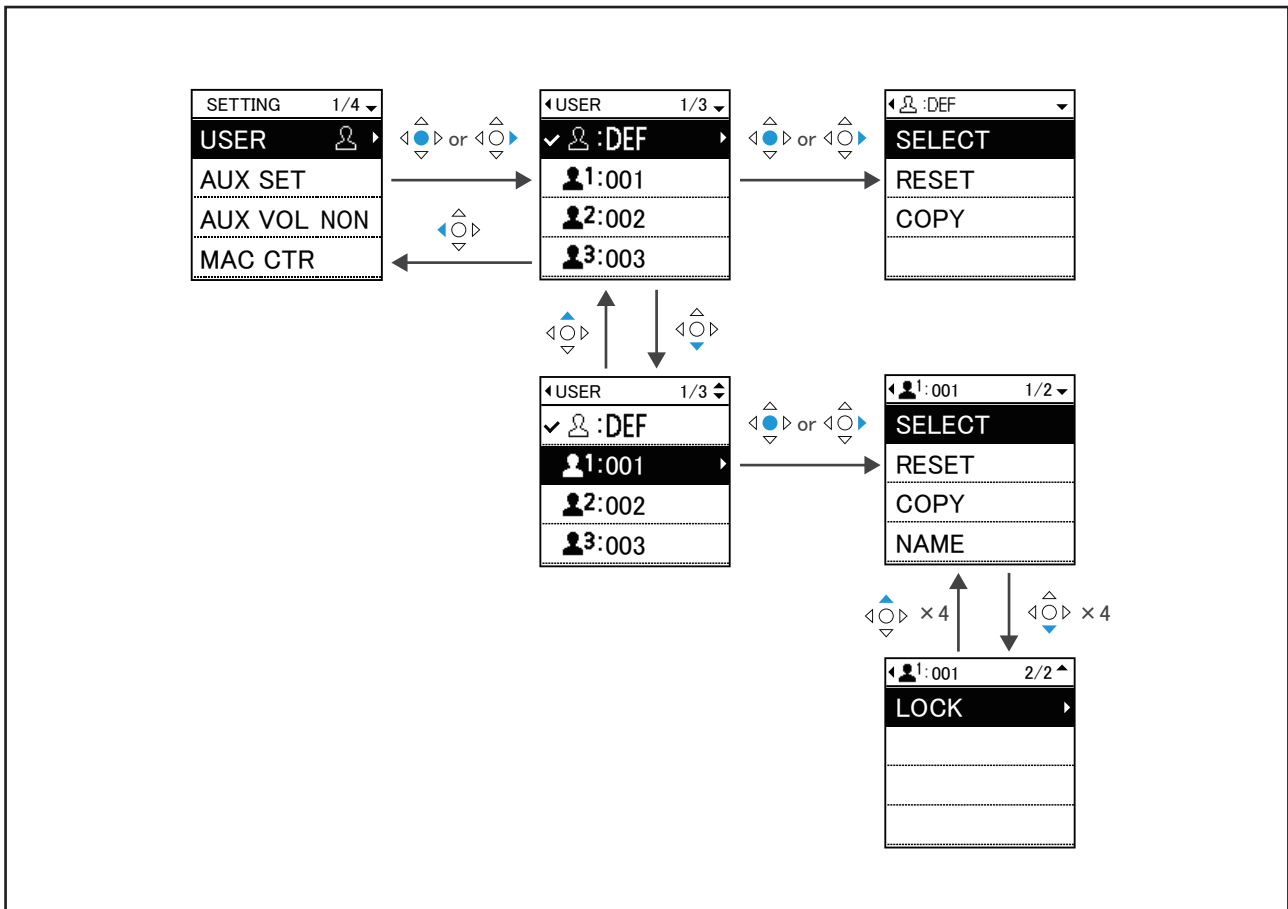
SETTING 1/4
USER
AUX SET
AUX VOL NON
MAC CTR

or

USER 1/3
:DEF
1:001
2:002
3:003

or

:DEF
SELECT
RESET
COPY

USER 1/3
:DEF
1:001
2:002
3:003

or

1:001 1/2
SELECT
RESET
COPY
NAME

× 4

× 4

1:001 2/2
LOCK